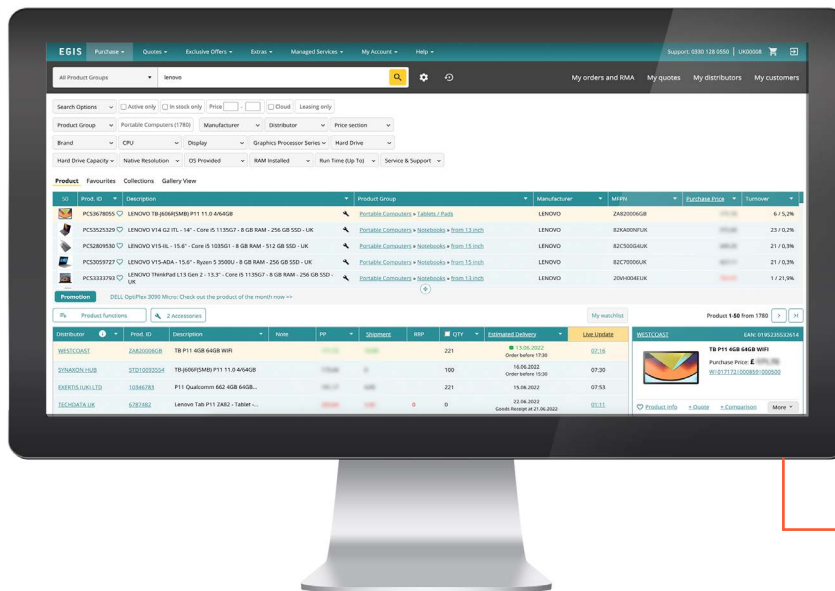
EGIS Purchase Quotes Exclusive Offers Extras Managed Services My Account Help Support: 0330 128 5550 | UK00008

All Product Groups lenovo

My orders and RMA My quotes My distributors My customers

Search Options Active only In stock only Price - Cloud Leasing only

Product Group Portable Computers (1780) Manufacturer Distributor Price section

Brand CPU Display Graphics Processor Series Hard Drive

Hard Drive Capacity Native Resolution OS Provided RAM Installed Run Time (Up To) Service & Support

Product Favourites Collections Gallery View

| 50 | Prod. ID | Description | Product Group | Manufacturer | MFPN | Purchase Price | Turnover |
|---|---|---|---|---|---|---|---|
| | PCS3678055 | LENOVO TB-J606F(SMB) P11 11.0 4/64GB | Portable Computers » Tablets / Pads | LENOVO | ZA8Z0006GB | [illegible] | 6 / 5,2% |
| | PCS3525329 | LENOVO V14 G2 ITL - 14" - Core i5 1135G7 - 8 GB RAM - 256 GB SSD - UK | Portable Computers » Notebooks » from 13 inch | LENOVO | 82KA00NFUK | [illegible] | 23 / 0,2% |
| | PCS2809530 | LENOVO V15-IIL - 15.6" - Core i5 1035G1 - 8 GB RAM - 512 GB SSD - UK | Portable Computers » Notebooks » from 15 inch | LENOVO | 82C500G4UK | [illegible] | 21 / 0,3% |
| | PCS3059727 | LENOVO V15-ADA - 15.6" - Ryzen 5 3500U - 8 GB RAM - 256 GB SSD - UK | Portable Computers » Notebooks » from 15 inch | LENOVO | 82C70005UK | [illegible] | 21 / 0,3% |
| | PCS3333793 | LENOVO ThinkPad L13 Gen 2 - 13.3" - Core i5 1135G7 - 8 GB RAM - 256 GB SSD - UK | Portable Computers » Notebooks » from 13 inch | LENOVO | 20VH004EUK | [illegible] | 1 / 21,9% |

Promotion DELL OptiPlex 3090 Micro: Check out the product of the month now >>

Product functions 2 Accessories My watchlist Product 1-50 from 1780

| Distributor | Prod. ID | Description | Note | PP | Shipment | RRP | QTY | Estimated Delivery | Live Update |
|---|---|---|---|---|---|---|---|---|---|
| WESTCOAST | ZA8Z0006GB | TB P11 4GB 64GB WIFI | | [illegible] | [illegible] | | 221 | 15.06.2022 Order before 17:30 | 07:16 |
| SYNAXON HUB | STD10093554 | TB J606F(SMB) P11 11.0 4/64GB | | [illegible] | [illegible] | | 100 | 16.06.2022 Order before 15:30 | 07:30 |
| EXERTIS (UK) LTD | 10346783 | P11 Qualcomm 662 4GB 64GB... | | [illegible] | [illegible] | | 221 | 15.06.2022 | 07:53 |
| TECHDATA UK | 6787482 | Lenovo Tab P11 ZA82 - Tablet - ... | | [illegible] | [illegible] | 0 | 0 | 22.06.2022 Goods Receipt at 21.06.2022 | 01:11 |

WESTCOAST EAN: 0195235532614
TB P11 4GB 64GB WIFI
Purchase Price: £ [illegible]
W|017172|000859|000600
Product info + Quote + Comparison More